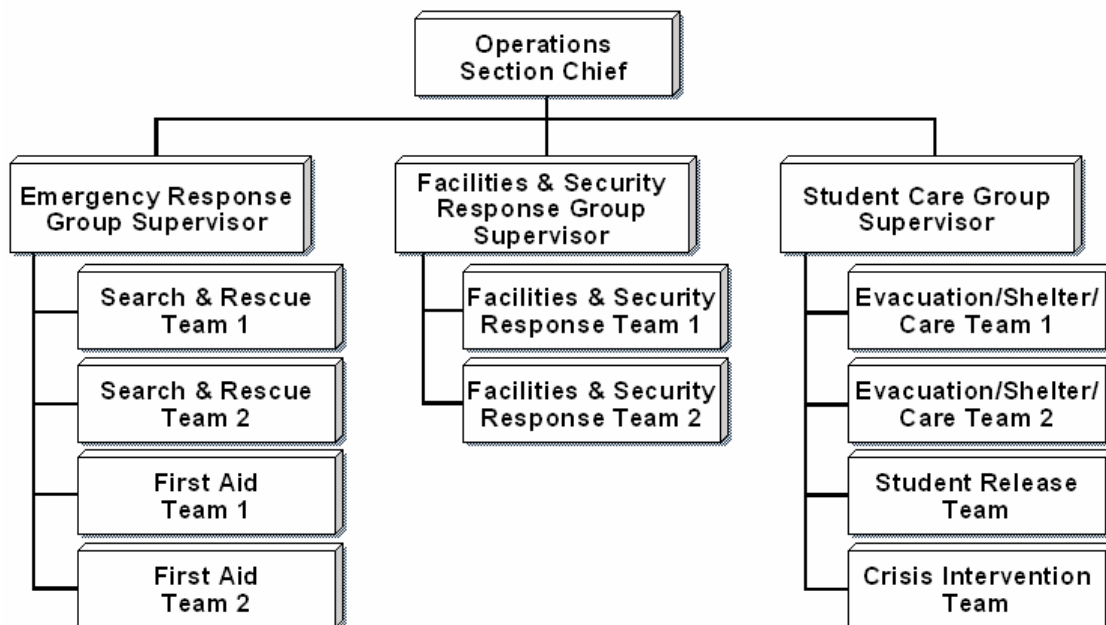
Operations Section Chief

Emergency Response Group Supervisor

Search & Rescue Team 1

Search & Rescue Team 2

First Aid Team 1

First Aid Team 2

Facilities & Security Response Group Supervisor

Facilities & Security Response Team 1

Facilities & Security Response Team 2

Student Care Group Supervisor

Evacuation/Shelter/ Care Team 1

Evacuation/Shelter/ Care Team 2

Student Release Team

Crisis Intervention Team